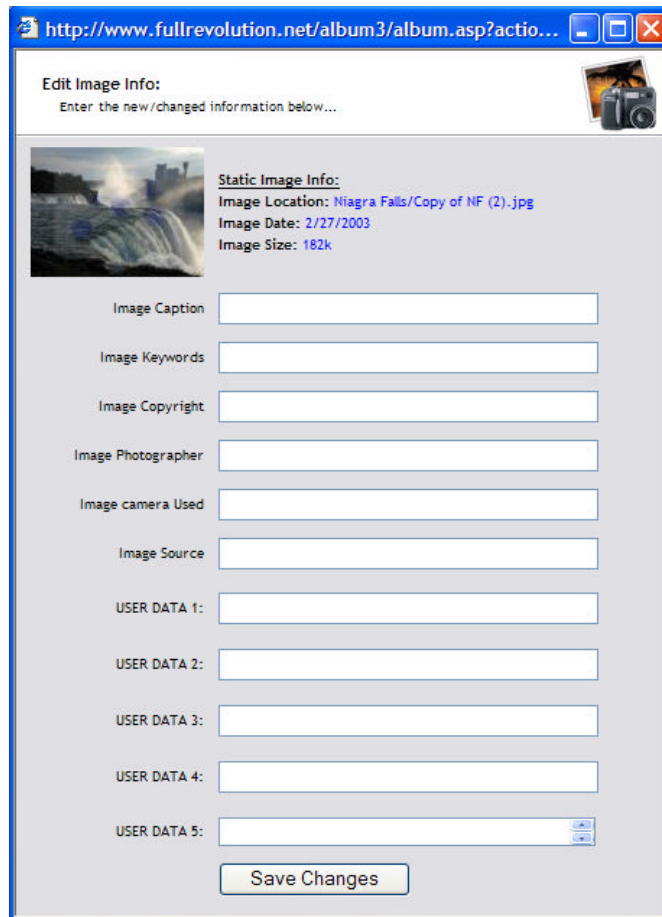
http://www.fullrevolution.net/album3/album.asp?actio...

Edit Image Info:
Enter the new/changed information below...

Static Image Info:
Image Location: Niagra Falls/Copy of NF (2).jpg
Image Date: 2/27/2003
Image Size: 182k

Image Caption

Image Keywords

Image Copyright

Image Photographer

Image camera Used

Image Source

USER DATA 1:

USER DATA 2:

USER DATA 3:

USER DATA 4:

USER DATA 5:

Save Changes